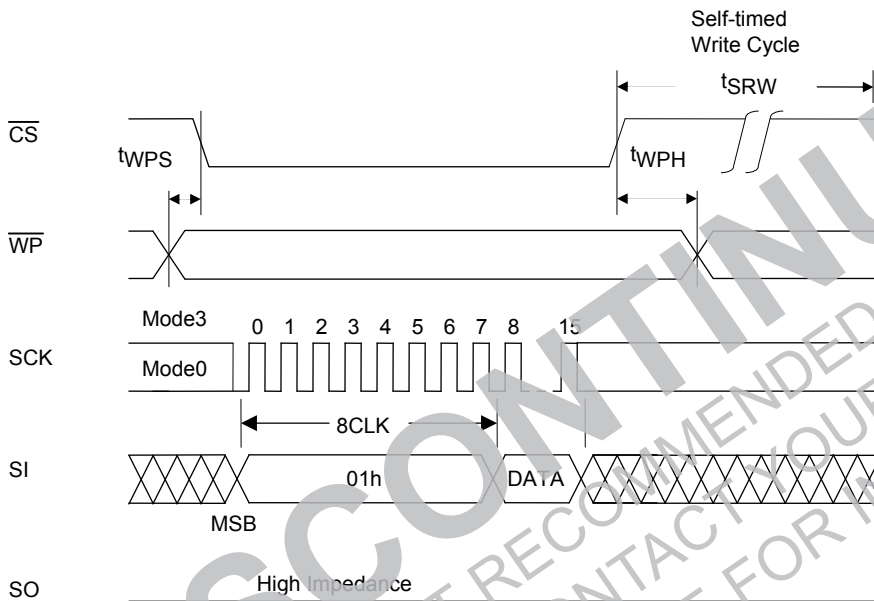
Self-timed Write Cycle

$t_{SRW}$

$\overline{CS}$

$t_{WPS}$

$t_{WPH}$

$\overline{WP}$

Mode3

0 1 2 3 4 5 6 7 8 15

SCK

Mode0

8CLK

SI

01h

DATA

MSB

SO

High Impedance

SCONTINU
NOT RECOMMENDED
CONTACT YOUR
FOR IN